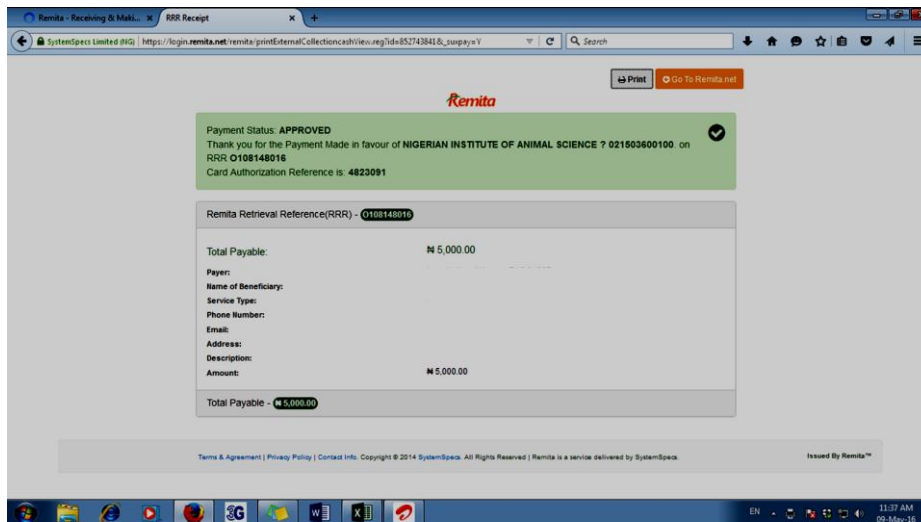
Remita - Receiving & Maki... ×
RRR Receipt ×
+

SystemSpecs Limited (NG) | https://login.remita.net/remita/printExternalCollectioncashView.reg?id=852743841&_suxpay=Y
Search

Print
Go To Remita.net

Remita

Payment Status: APPROVED
Thank you for the Payment Made in favour of NIGERIAN INSTITUTE OF ANIMAL SCIENCE ? 021503600100. on RRR O108148016
Card Authorization Reference is: 4823091

Remita Retrieval Reference(RRR) - O108148016

Total Payable: ₦ 5,000.00
Payer:
Name of Beneficiary:
Service Type:
Phone Number:
Email:
Address:
Description:
Amount: ₦ 5,000.00

Total Payable - ₦ 5,000.00

Terms & Agreement | Privacy Policy | Contact Info. Copyright © 2014 SystemSpecs. All Rights Reserved | Remita is a service delivered by SystemSpecs.

Issued By Remita™

EN
11:37 AM
09-May-16